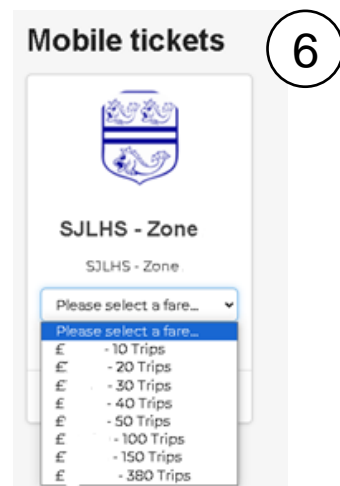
Mobile tickets

6

SJLHS - Zone

SJLHS - Zone

Please select a fare...

Please select a fare...
£ - 10 Trips
£ - 20 Trips
£ - 30 Trips
£ - 40 Trips
£ - 50 Trips
£ - 100 Trips
£ - 150 Trips
£ - 380 Trips